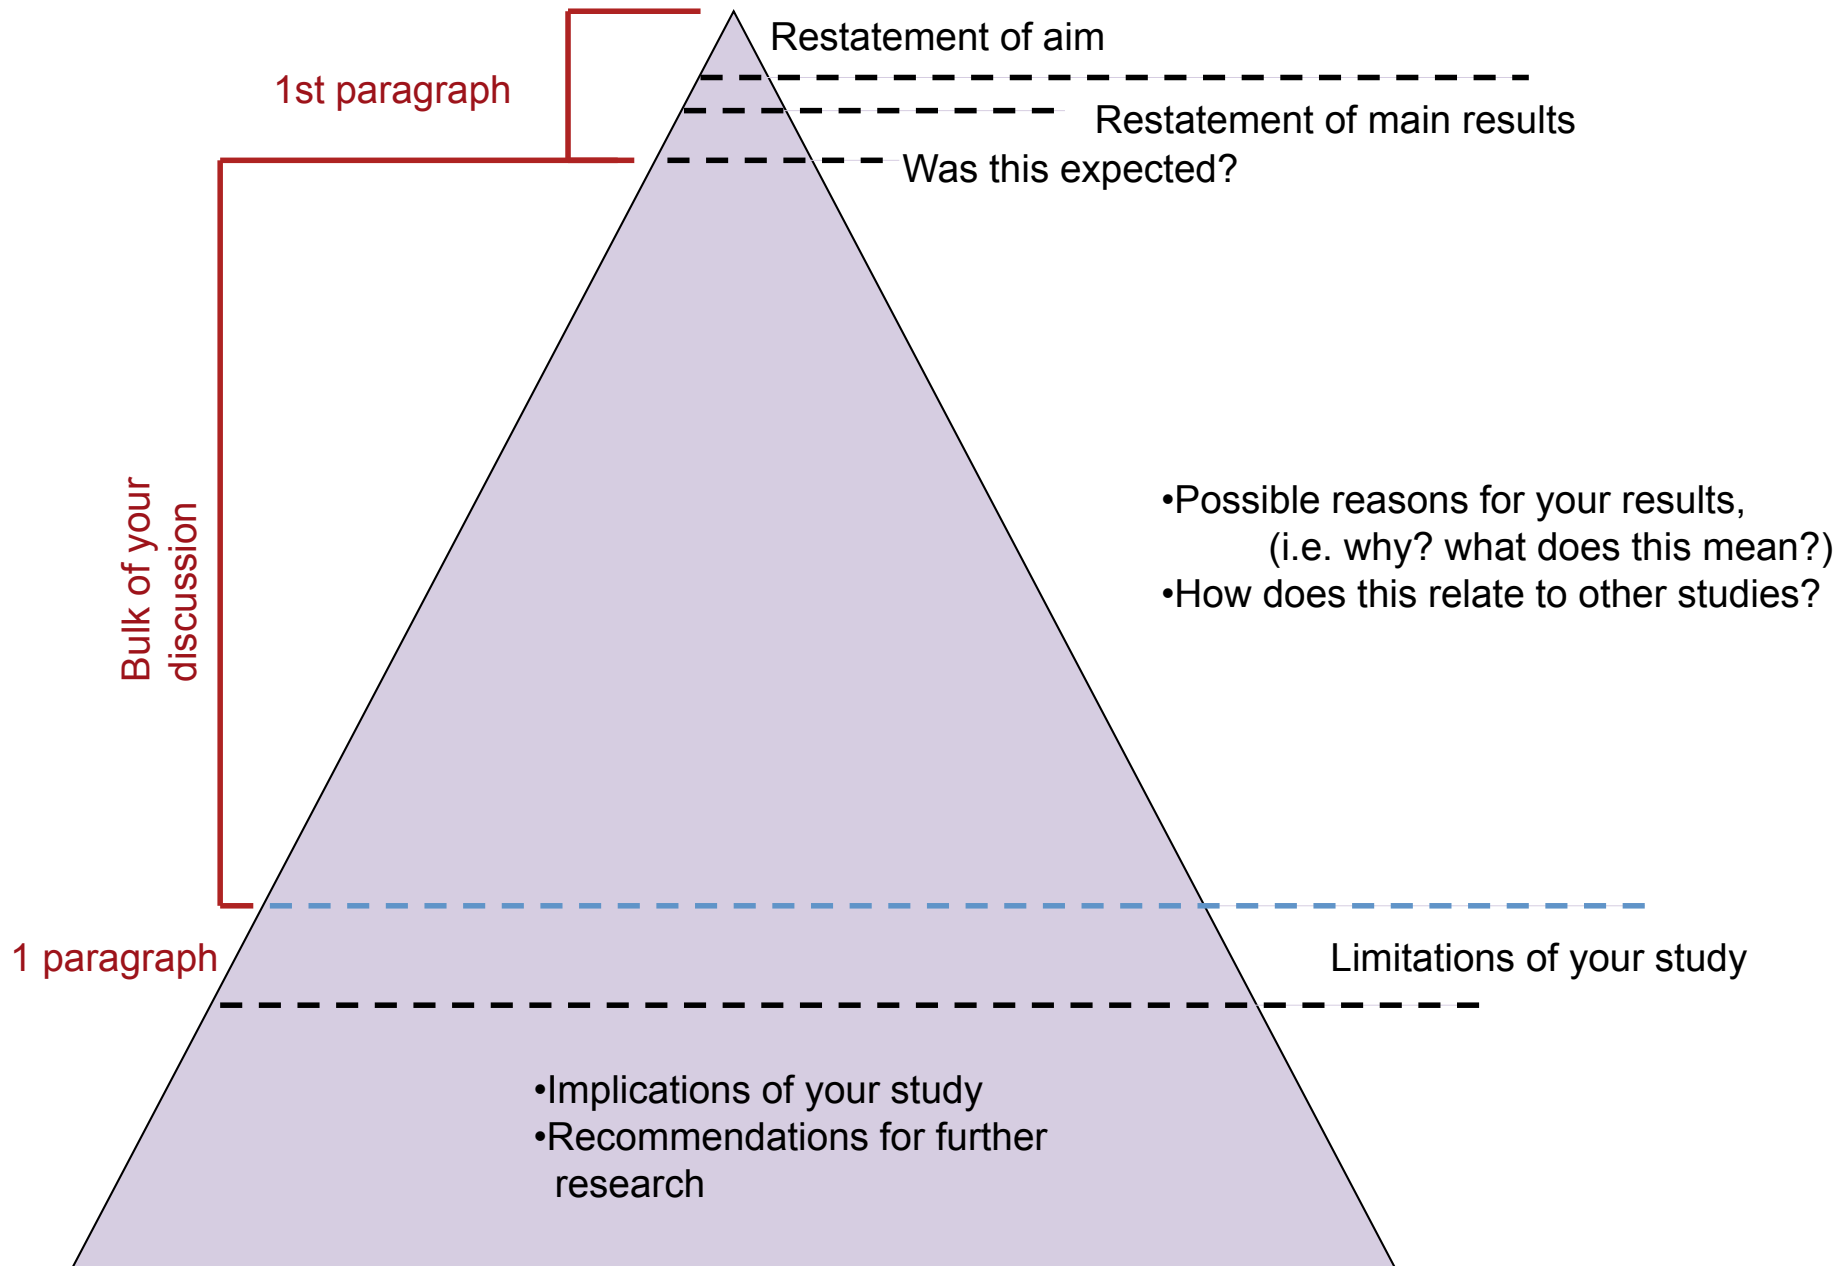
Restatement of aim

1st paragraph

Restatement of main results

Was this expected?

Bulk of your discussion

•Possible reasons for your results, (i.e. why? what does this mean?)
•How does this relate to other studies?

1 paragraph

Limitations of your study

•Implications of your study
•Recommendations for further research